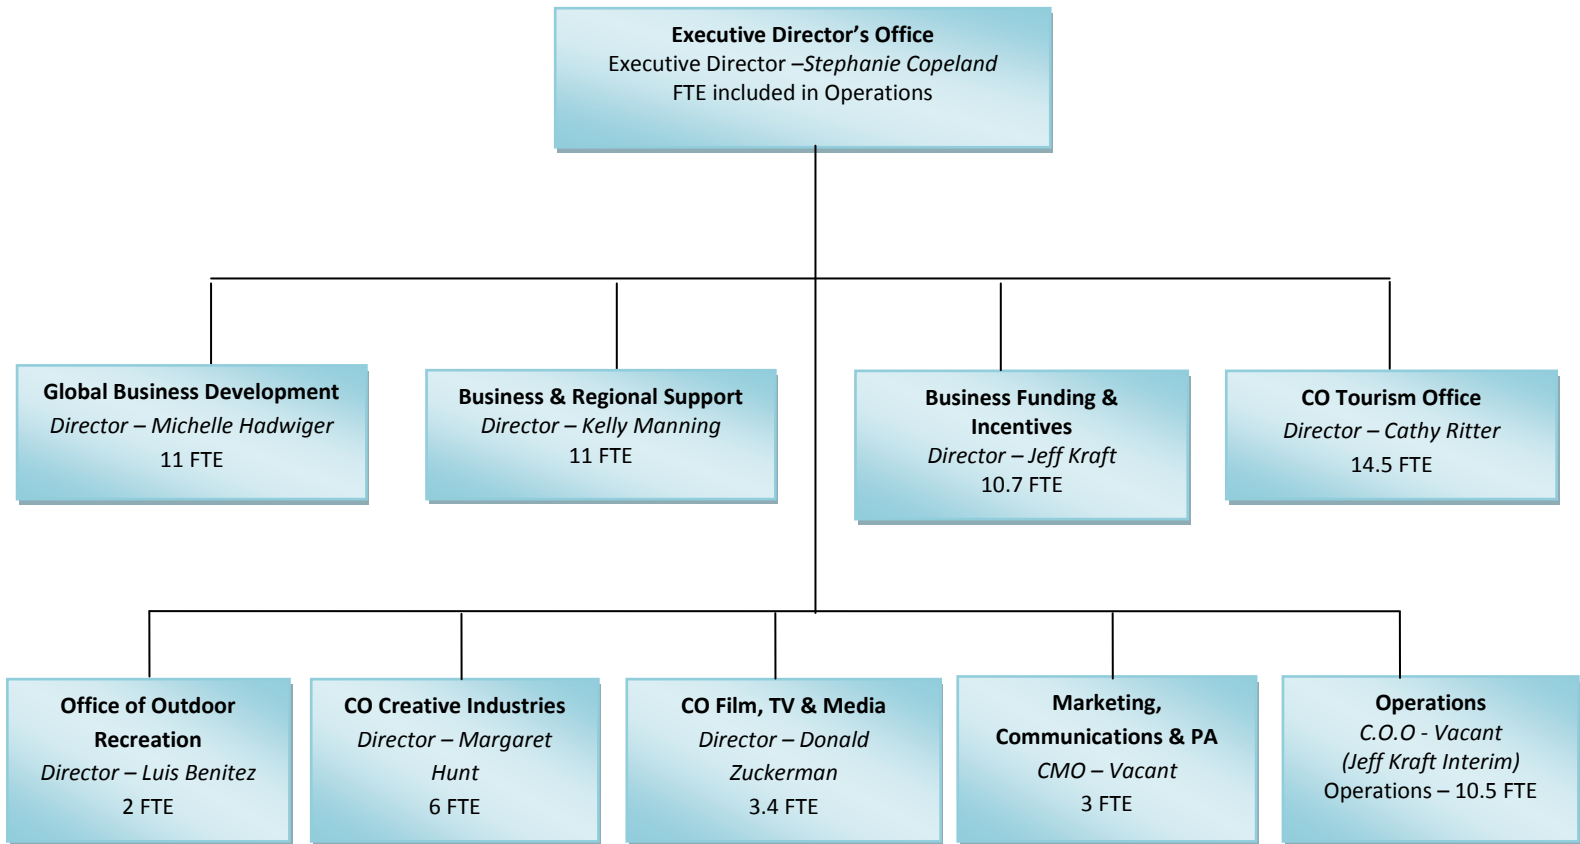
Executive Director's Office
Executive Director –Stephanie Copeland
FTE included in Operations

Global Business Development
Director – Michelle Hadwiger
11 FTE

Business & Regional Support
Director – Kelly Manning
11 FTE

Business Funding & Incentives
Director – Jeff Kraft
10.7 FTE

CO Tourism Office
Director – Cathy Ritter
14.5 FTE

Office of Outdoor Recreation
Director – Luis Benitez
2 FTE

CO Creative Industries
Director – Margaret Hunt
6 FTE

CO Film, TV & Media
Director – Donald Zuckerman
3.4 FTE

Marketing, Communications & PA
CMO – Vacant
3 FTE

Operations
C.O.O - Vacant
(Jeff Kraft Interim)
Operations – 10.5 FTE